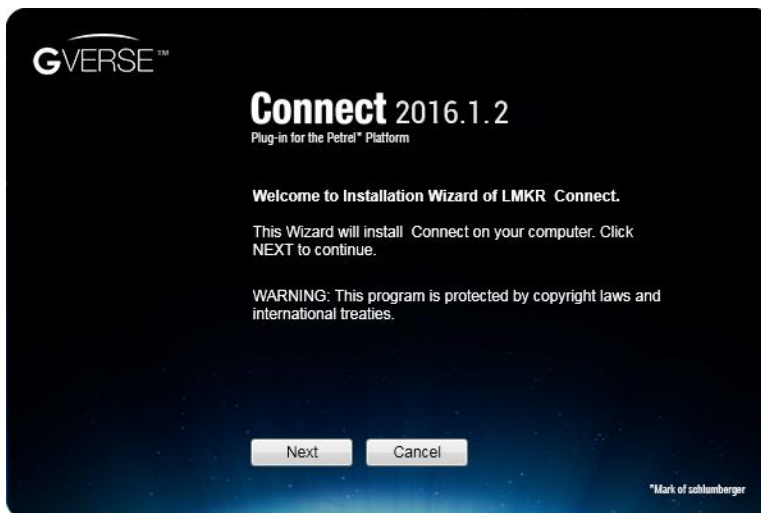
GVERSE™

Connect 2016.1.2
Plug-in for the Petrel* Platform

Welcome to Installation Wizard of LMKR Connect.

This Wizard will install Connect on your computer. Click NEXT to continue.

WARNING: This program is protected by copyright laws and international treaties.

Next Cancel

*Mark of schlumberger